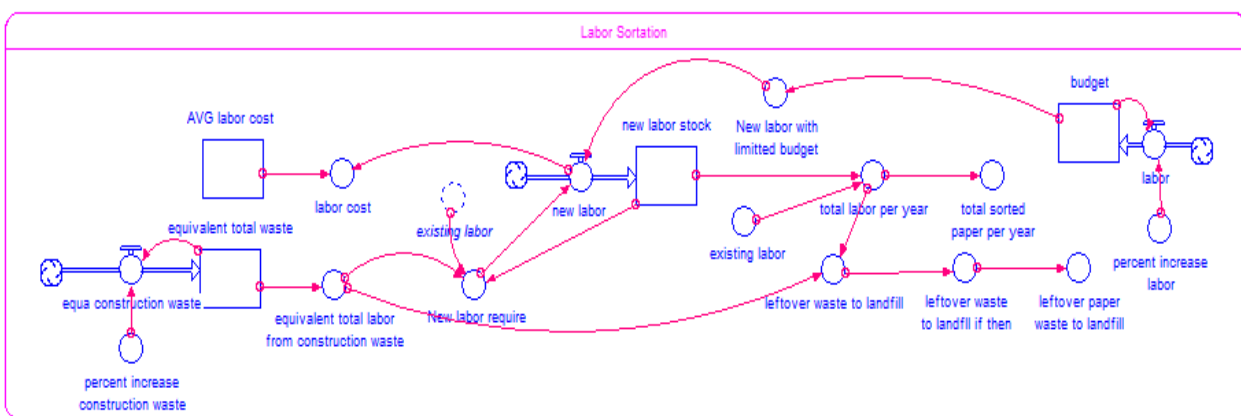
Labor Sortation

AVG labor cost

labor cost

existing labor

new labor stock

new labor

New labor with limitted budget

budget

labor

percent increase labor

equivalent total waste

equa construction waste

percent increase construction waste

equivalent total labor from construction waste

New labor require

existing labor

total labor per year

total sorted paper per year

leftover waste to landfill

leftover waste to landfll if then

leftover paper waste to landfill